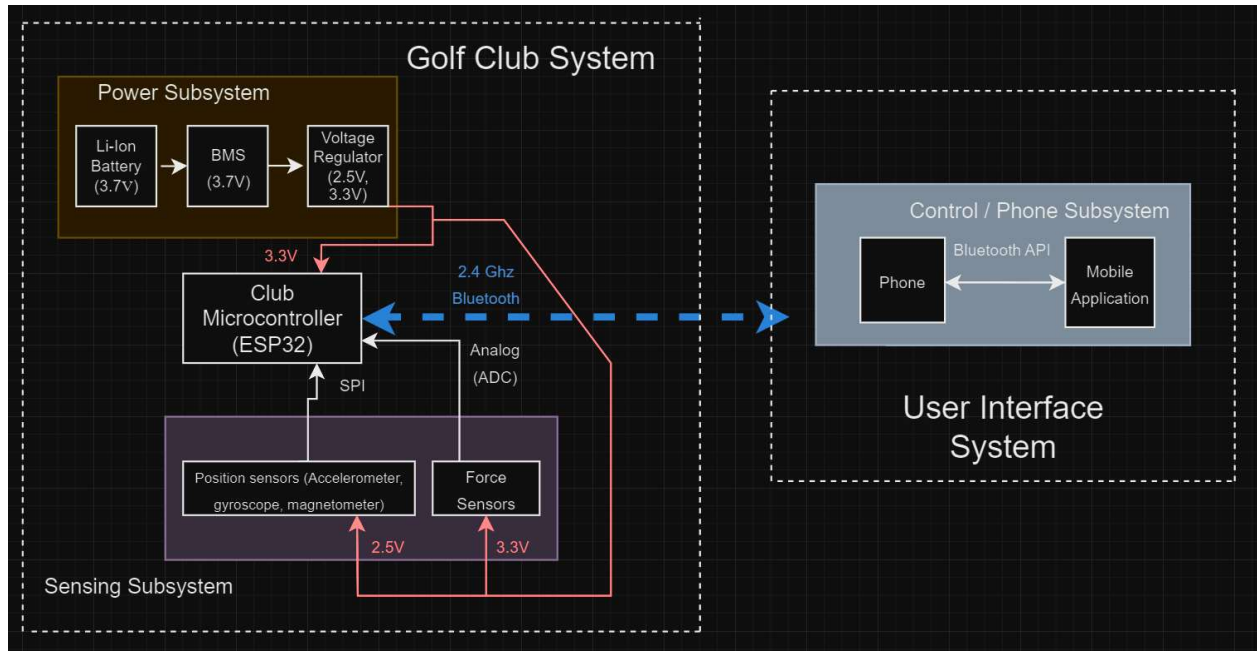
Golf Club System

Power Subsystem

Li-Ion Battery (3.7V)

BMS (3.7V)

Voltage Regulator (2.5V, 3.3V)

3.3V

Club Microcontroller (ESP32)

2.4 Ghz Bluetooth

Analog (ADC)

SPI

Position sensors (Accelerometer, gyroscope, magnetometer)

Force Sensors

2.5V

3.3V

Sensing Subsystem

Control / Phone Subsystem

Bluetooth API

Phone

Mobile Application

User Interface System